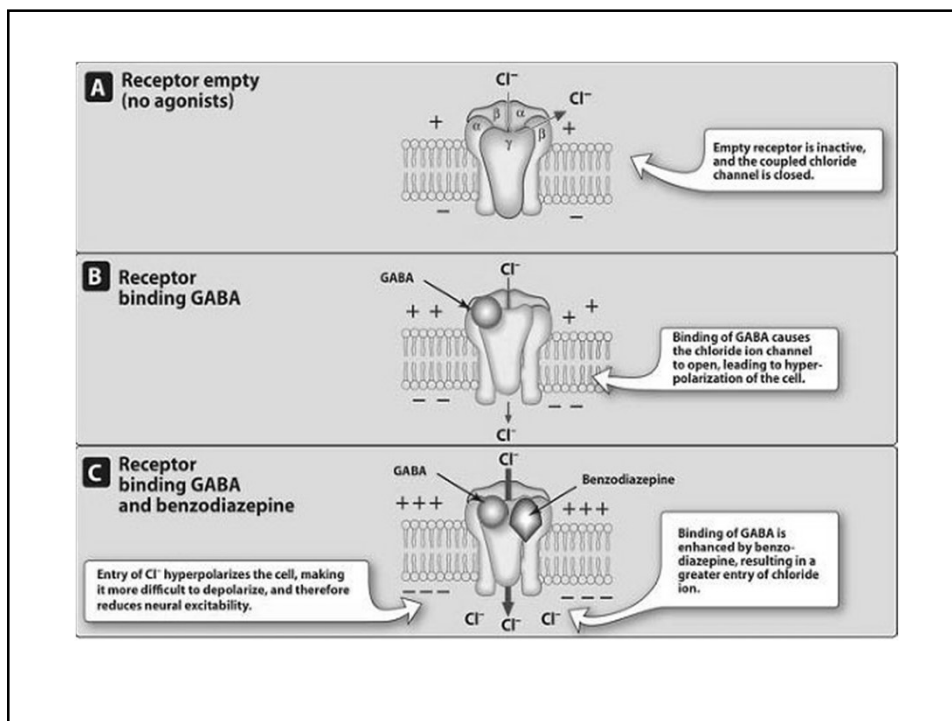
A Receptor empty (no agonists)

$Cl^-$

$Cl^-$

+ α β α β γ +

− −

Empty receptor is inactive, and the coupled chloride channel is closed.

B Receptor binding GABA

GABA

$Cl^-$

+ + + +

− − − −

$Cl^-$

Binding of GABA causes the chloride ion channel to open, leading to hyperpolarization of the cell.

C Receptor binding GABA and benzodiazepine

GABA

$Cl^-$

Benzodiazepine

+++ +++

Entry of $Cl^-$ hyperpolarizes the cell, making it more difficult to depolarize, and therefore reduces neural excitability.

− − − − − −

$Cl^-$ $Cl^-$ $Cl^-$

Binding of GABA is enhanced by benzodiazepine, resulting in a greater entry of chloride ion.